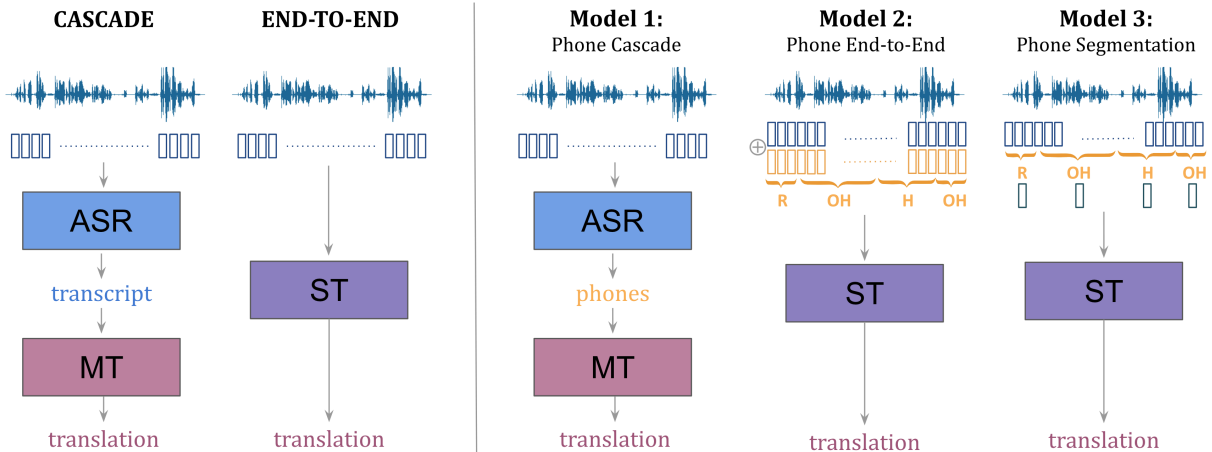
CASCADE

END-TO-END

ASR

transcript

MT

translation

ST

translation

Model 1:
Phone Cascade

ASR

phones

MT

translation

Model 2:
Phone End-to-End

R OH H OH

ST

translation

Model 3:
Phone Segmentation

R OH H OH

ST

translation